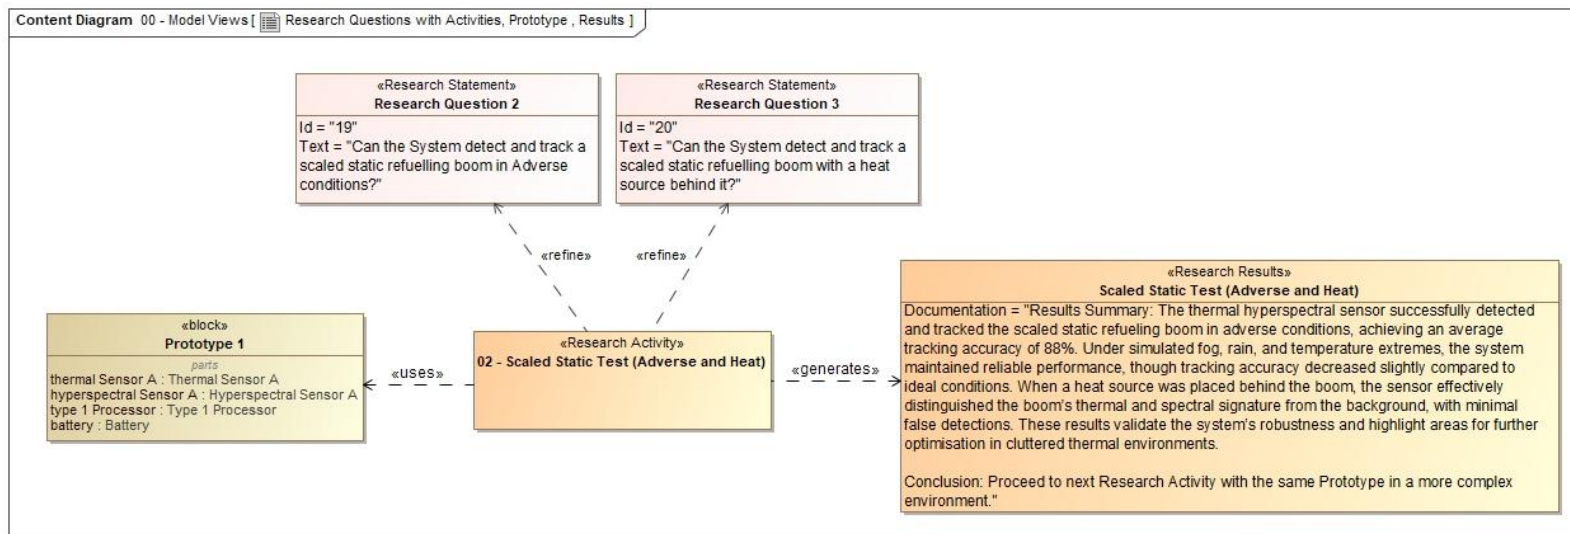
Content Diagram 00 - Model Views [ Research Questions with Activities, Prototype , Results ]

«Research Statement»
Research Question 2
Id = "19"
Text = "Can the System detect and track a scaled static refuelling boom in Adverse conditions?"

«Research Statement»
Research Question 3
Id = "20"
Text = "Can the System detect and track a scaled static refuelling boom with a heat source behind it?"

«refine»

«refine»

«block»
Prototype 1
parts
thermal Sensor A : Thermal Sensor A
hyperspectral Sensor A : Hyperspectral Sensor A
type 1 Processor : Type 1 Processor
battery : Battery

«uses»

«Research Activity»
02 - Scaled Static Test (Adverse and Heat)

«generates»

«Research Results»
Scaled Static Test (Adverse and Heat)
Documentation = "Results Summary: The thermal hyperspectral sensor successfully detected and tracked the scaled static refueling boom in adverse conditions, achieving an average tracking accuracy of 88%. Under simulated fog, rain, and temperature extremes, the system maintained reliable performance, though tracking accuracy decreased slightly compared to ideal conditions. When a heat source was placed behind the boom, the sensor effectively distinguished the boom's thermal and spectral signature from the background, with minimal false detections. These results validate the system's robustness and highlight areas for further optimisation in cluttered thermal environments.

Conclusion: Proceed to next Research Activity with the same Prototype in a more complex environment."